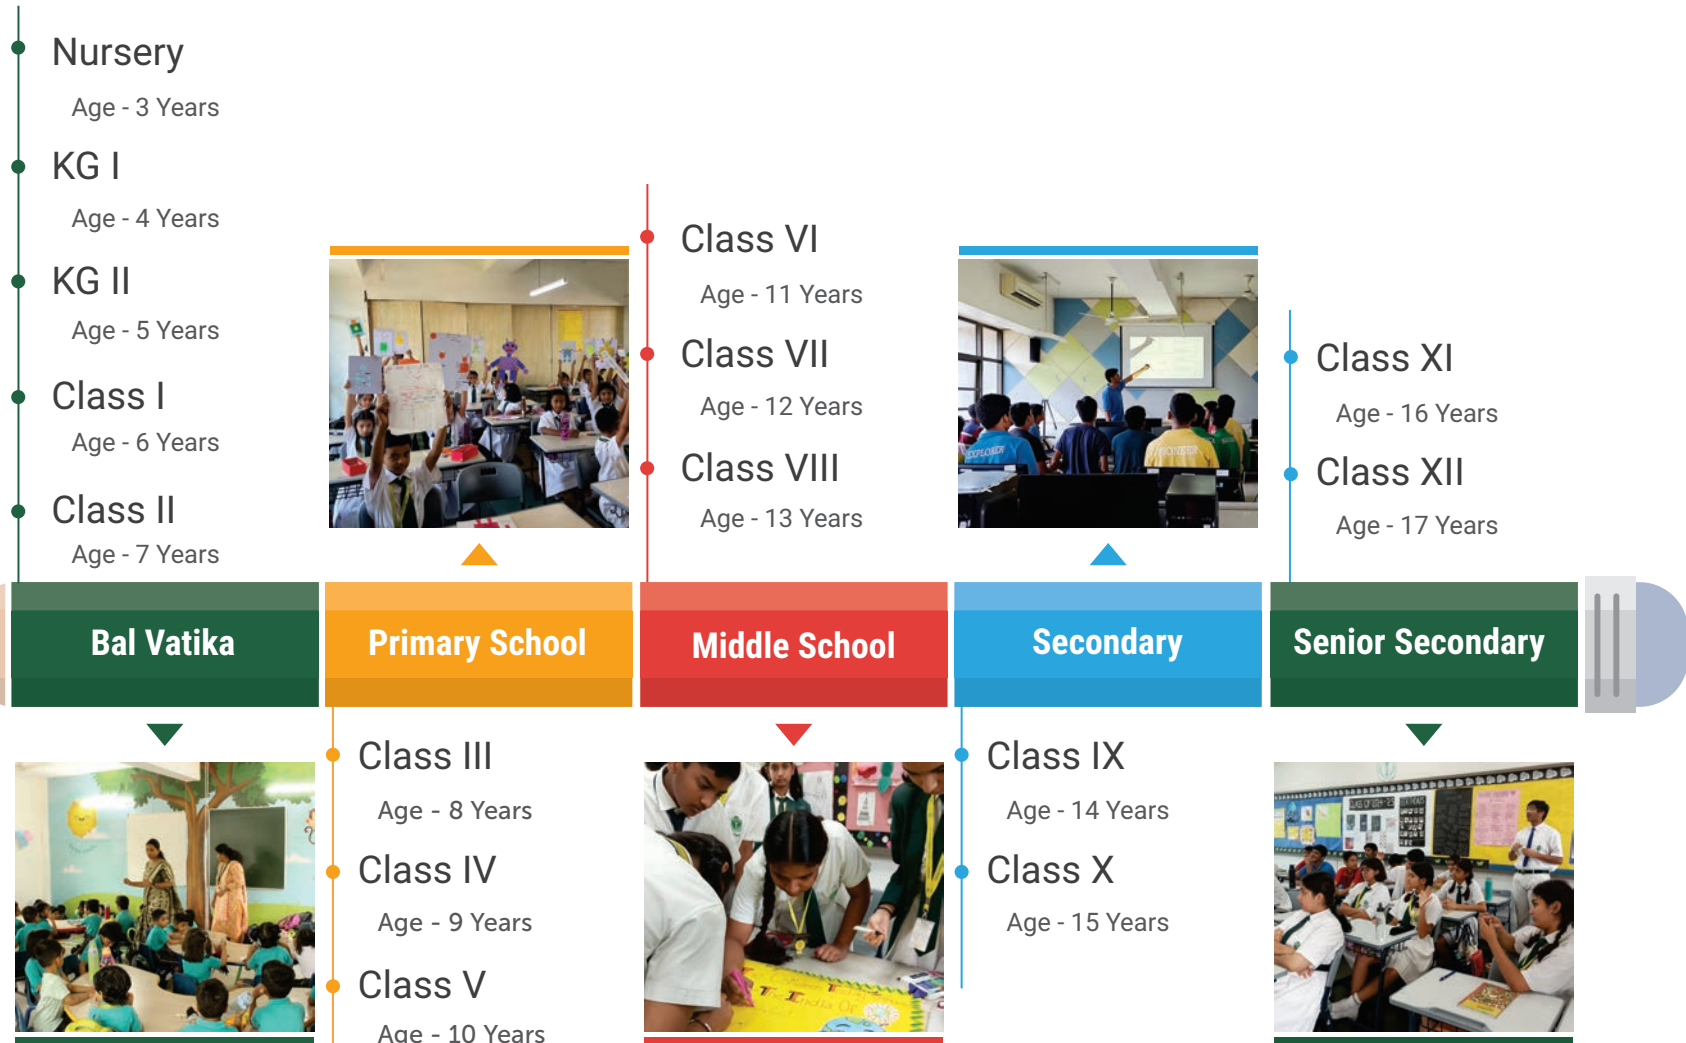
Nursery
Age - 3 Years
KG I
Age - 4 Years
KG II
Age - 5 Years
Class I
Age - 6 Years
Class II
Age - 7 Years

Bal Vatika

Primary School

Class III
Age - 8 Years
Class IV
Age - 9 Years
Class V
Age - 10 Years

Class VI
Age - 11 Years
Class VII
Age - 12 Years
Class VIII
Age - 13 Years

Middle School

Secondary

Class IX
Age - 14 Years
Class X
Age - 15 Years

Class XI
Age - 16 Years
Class XII
Age - 17 Years

Senior Secondary